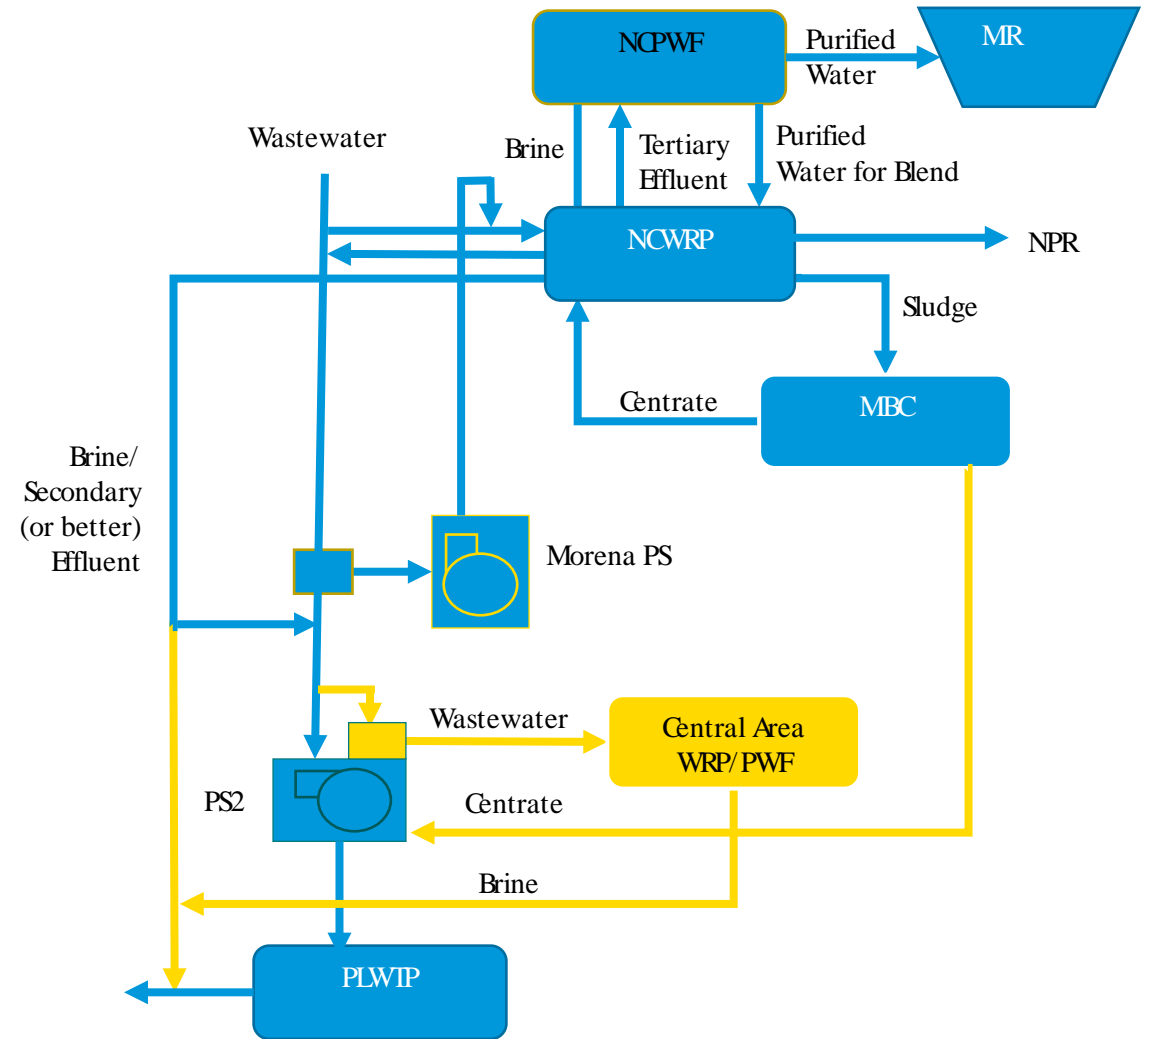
NCPWF

Purified Water

MR

Wastewater

Brine

Tertiary Effluent

Purified Water for Blend

NCWRP

NPR

Sludge

Centrate

MBC

Brine/ Secondary (or better) Effluent

Morena PS

Wastewater

Central Area WRP/PWF

PS2

Centrate

Brine

PLWTP